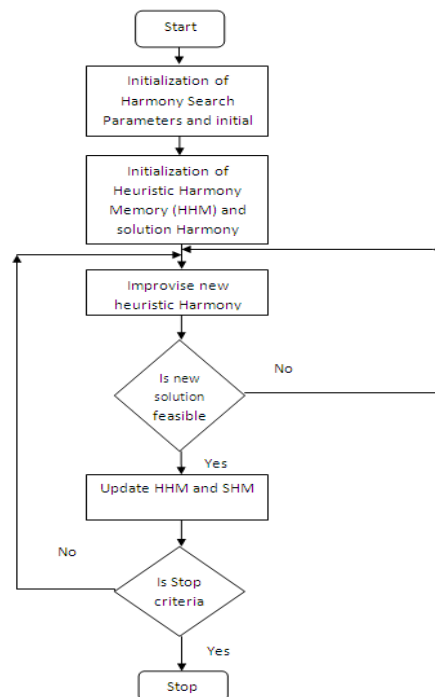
Start

Initialization of Harmony Search Parameters and initial

Initialization of Heuristic Harmony Memory (HHM) and solution Harmony

Improvise new heuristic Harmony

Is new solution feasible

No

Yes

Update HHM and SHM

No

Is Stop criteria

Yes

Stop